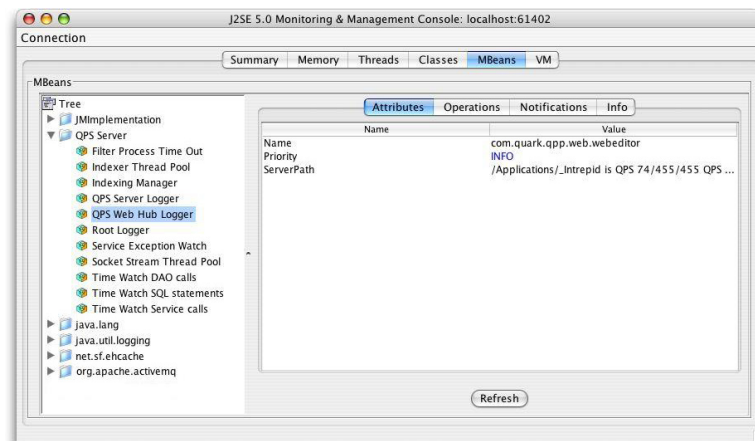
J2SE 5.0 Monitoring & Management Console: localhost:61402

Connection

Summary | Memory | Threads | Classes | MBeans | VM

MBeans

Tree
JMImplementation
QPS Server
Filter Process Time Out
Indexer Thread Pool
Indexing Manager
QPS Server Logger
QPS Web Hub Logger
Root Logger
Service Exception Watch
Socket Stream Thread Pool
Time Watch DAO calls
Time Watch SQL statements
Time Watch Service calls
java.lang
java.util.logging
net.sf.ehcache
org.apache.activemq

Attributes | Operations | Notifications | Info

| Name | Value |
|---|---|
| Name | com.quark.qpp.web.webeditor |
| Priority | INFO |
| ServerPath | /Applications/_Intrepid is QPS 74/455/455 QPS ... |

Refresh